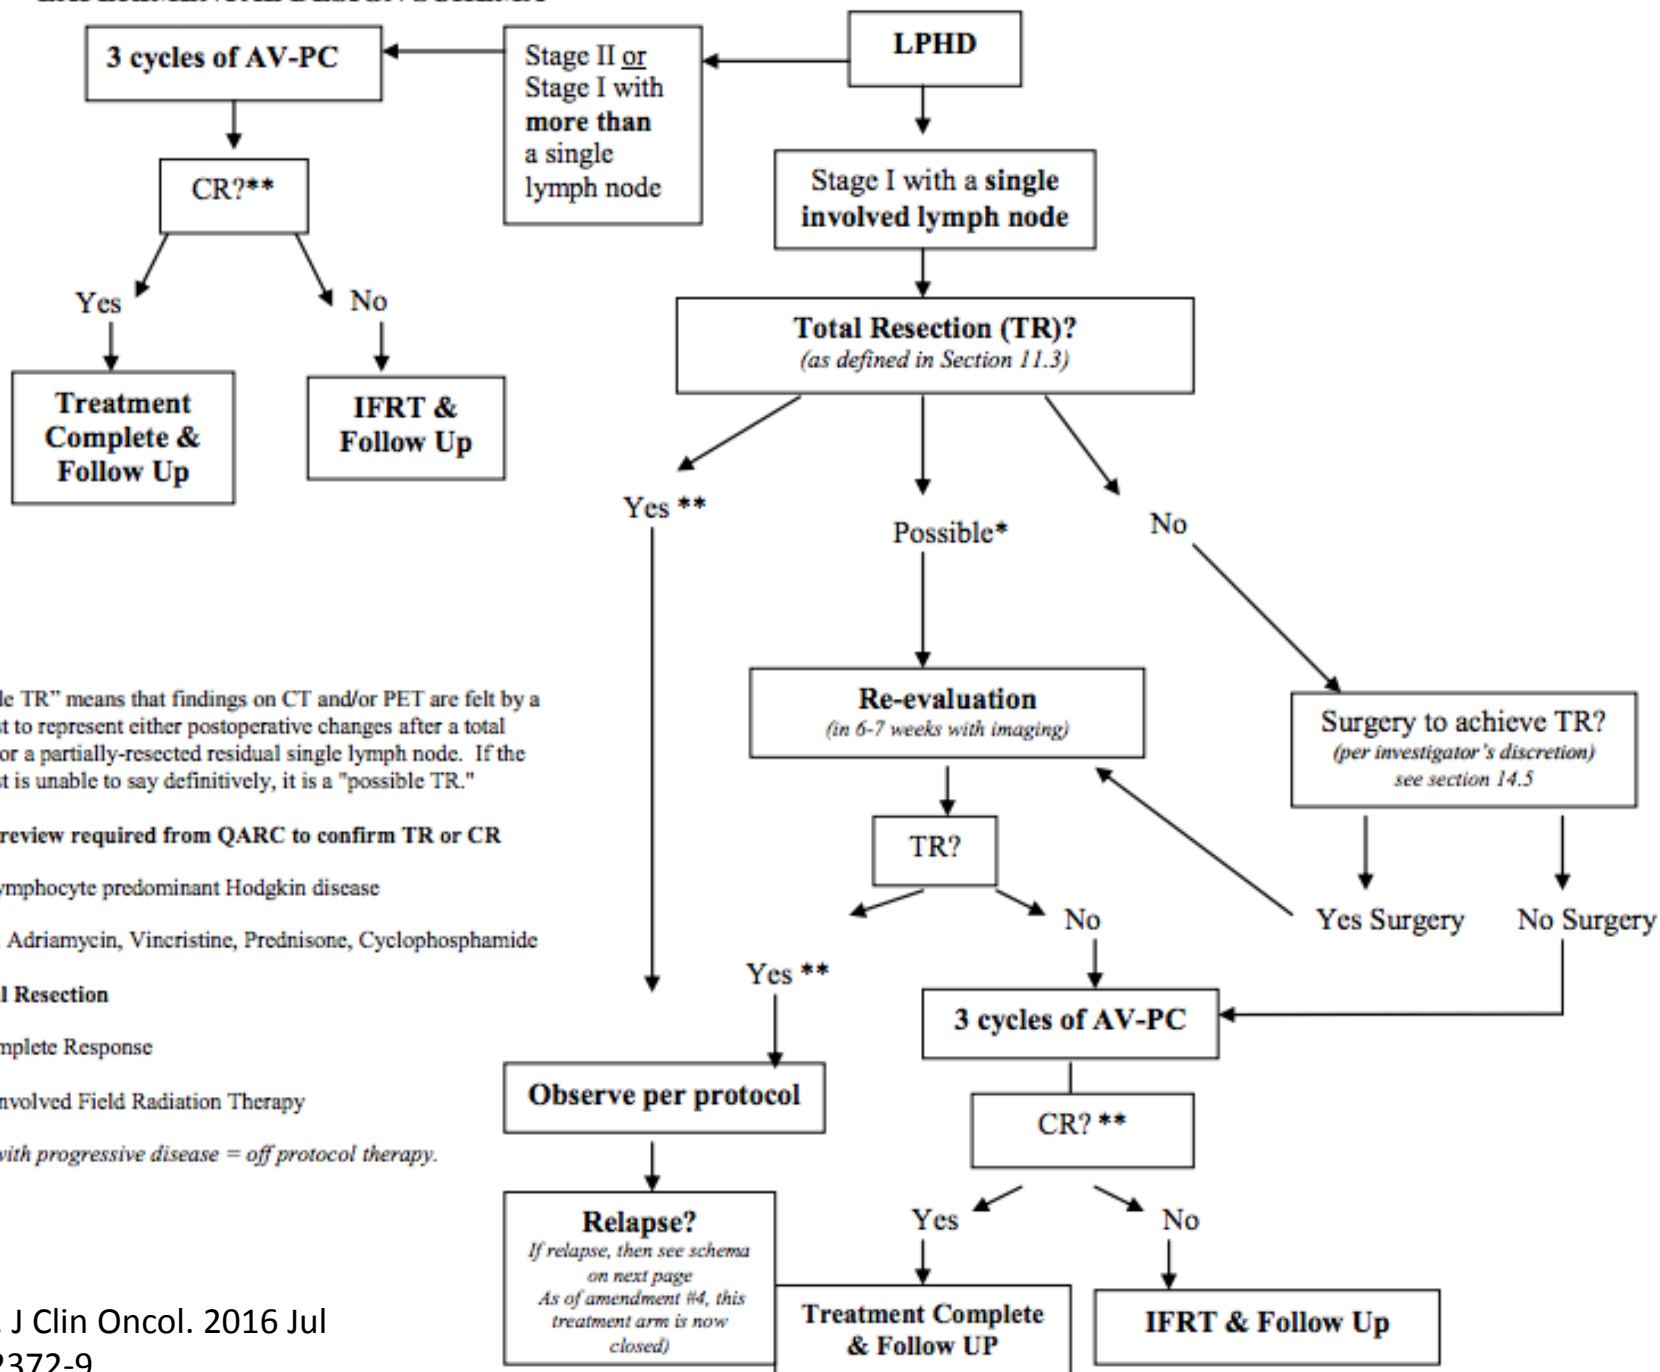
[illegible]

3 cycles of AV-PC

Stage II or Stage I with more than a single lymph node

LPHD

CR?**

Stage I with a single involved lymph node

Yes

No

Total Resection (TR)?
(as defined in Section 11.3)

Treatment Complete & Follow Up

IFRT & Follow Up

Yes **

Possible*

No

le TR" means that findings on CT and/or PET are felt by a t to represent either postoperative changes after a total or a partially-resected residual single lymph node. If the t is unable to say definitively, it is a "possible TR."

review required from QARC to confirm TR or CR

ymphocyte predominant Hodgkin disease

Adriamycin, Vincristine, Prednisone, Cyclophosphamide

l Resection

nplete Response

nvolved Field Radiation Therapy

with progressive disease = off protocol therapy.

Re-evaluation
(in 6-7 weeks with imaging)

Surgery to achieve TR?
(per investigator's discretion)
see section 14.5

TR?

No

Yes Surgery

No Surgery

Yes **

3 cycles of AV-PC

Observe per protocol

CR? **

Relapse?
If relapse, then see schema on next page
As of amendment #4, this treatment arm is now closed)

Yes

No

Treatment Complete & Follow UP

IFRT & Follow Up

J Clin Oncol. 2016 Jul

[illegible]372-9